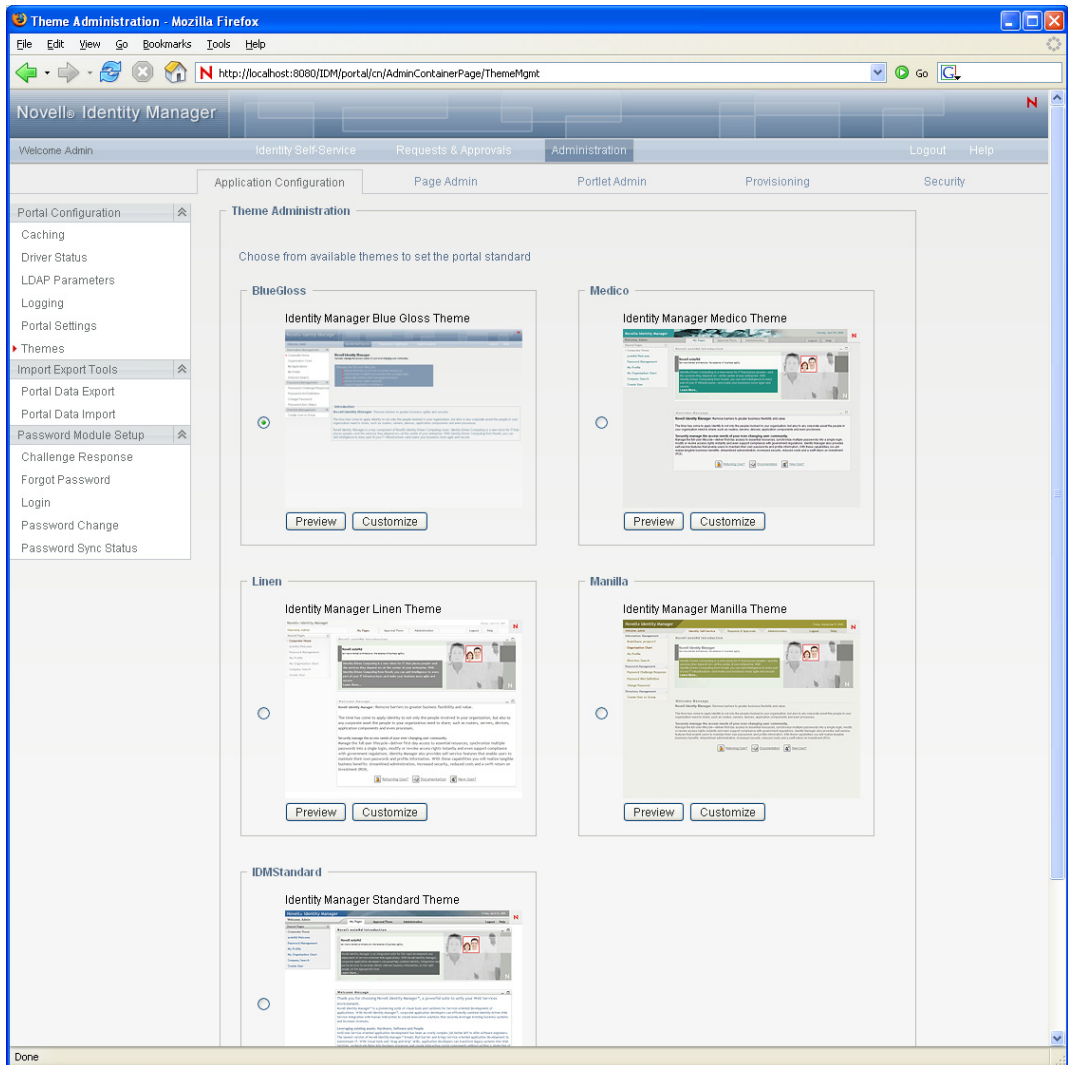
Theme Administration - Mozilla Firefox

File Edit View Go Bookmarks Tools Help

http://localhost:8080/IDM/portal/cn/AdminContainerPage/ThemeMgmt

Go

Novell® Identity Manager

N

Welcome Admin

Identity Self-Service Requests & Approvals Administration Logout Help

Application Configuration Page Admin Portlet Admin Provisioning Security

Portal Configuration
Caching
Driver Status
LDAP Parameters
Logging
Portal Settings
Themes
Import Export Tools
Portal Data Export
Portal Data Import
Password Module Setup
Challenge Response
Forgot Password
Login
Password Change
Password Sync Status

Theme Administration

Choose from available themes to set the portal standard

BlueGloss

Identity Manager Blue Gloss Theme

Preview Customize

Medico

Identity Manager Medico Theme

Preview Customize

Linen

Identity Manager Linen Theme

Preview Customize

Manilla

Identity Manager Manilla Theme

Preview Customize

IDMStandard

Identity Manager Standard Theme

Done